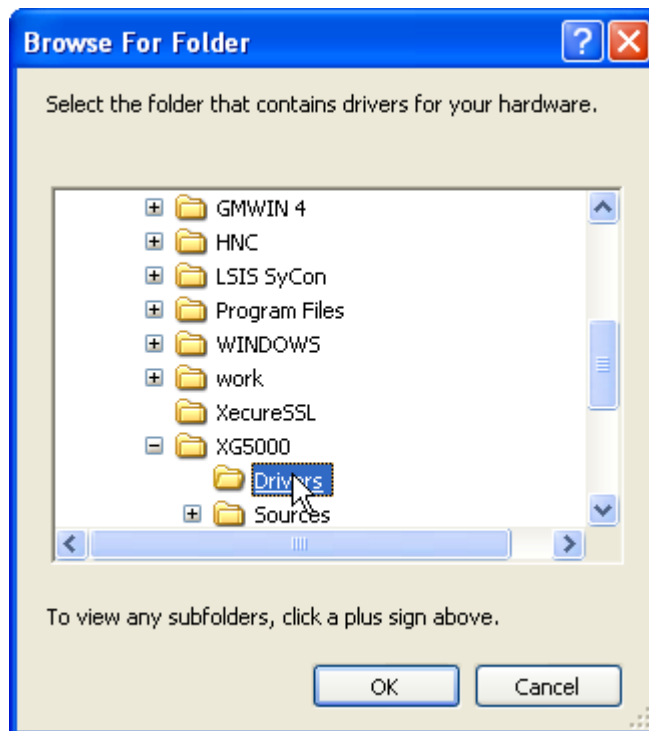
Browse For Folder

Select the folder that contains drivers for your hardware.

GMWIN 4
HNC
LSIS SyCon
Program Files
WINDOWS
work
XecureSSL
XG5000
Drivers
Sources

To view any subfolders, click a plus sign above.

OK
Cancel